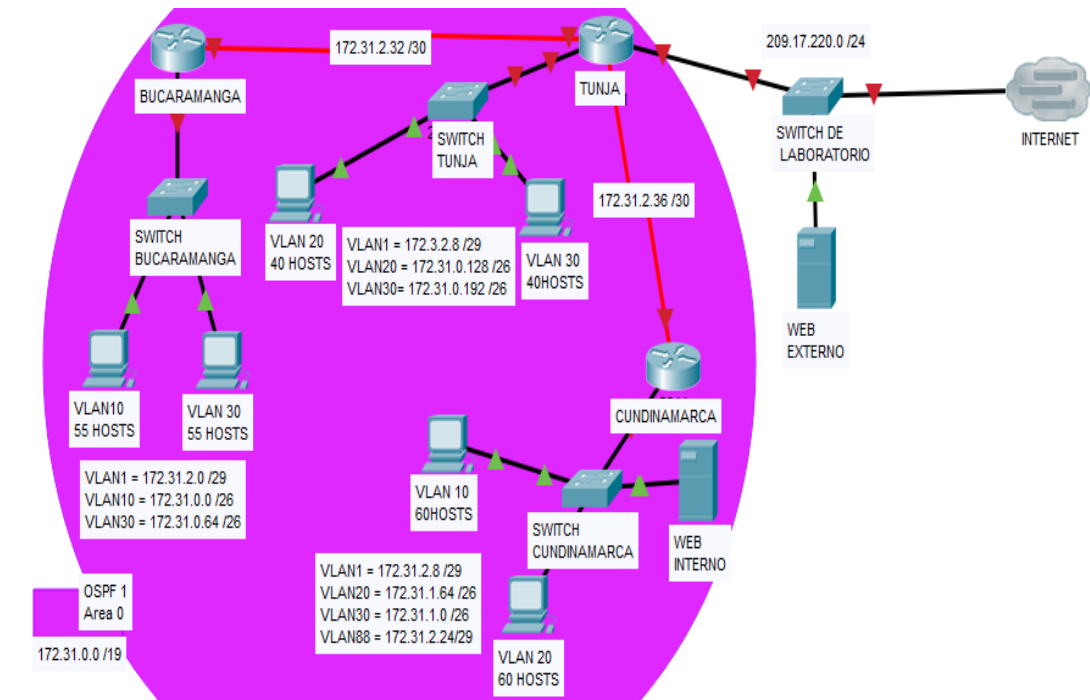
172.31.2.32 /30

BUCARAMANGA

TUNJA

209.17.220.0 /24

SWITCH TUNJA

SWITCH DE LABORATORIO

INTERNET

SWITCH BUCARAMANGA

172.31.2.36 /30

VLAN 20
40 HOSTS

VLAN1 = 172.3.2.8 /29
VLAN20 = 172.31.0.128 /26
VLAN30= 172.31.0.192 /26

VLAN 30
40HOSTS

WEB EXTERNO

VLAN10
55 HOSTS

VLAN 30
55 HOSTS

CUNDINAMARCA

VLAN1 = 172.31.2.0 /29
VLAN10 = 172.31.0.0 /26
VLAN30 = 172.31.0.64 /26

VLAN 10
60HOSTS

SWITCH CUNDINAMARCA

WEB INTERNO

VLAN1 = 172.31.2.8 /29
VLAN20 = 172.31.1.64 /26
VLAN30 = 172.31.1.0 /26
VLAN88 = 172.31.2.24/29

OSPF 1
Area 0

172.31.0.0 /19

VLAN 20
60 HOSTS